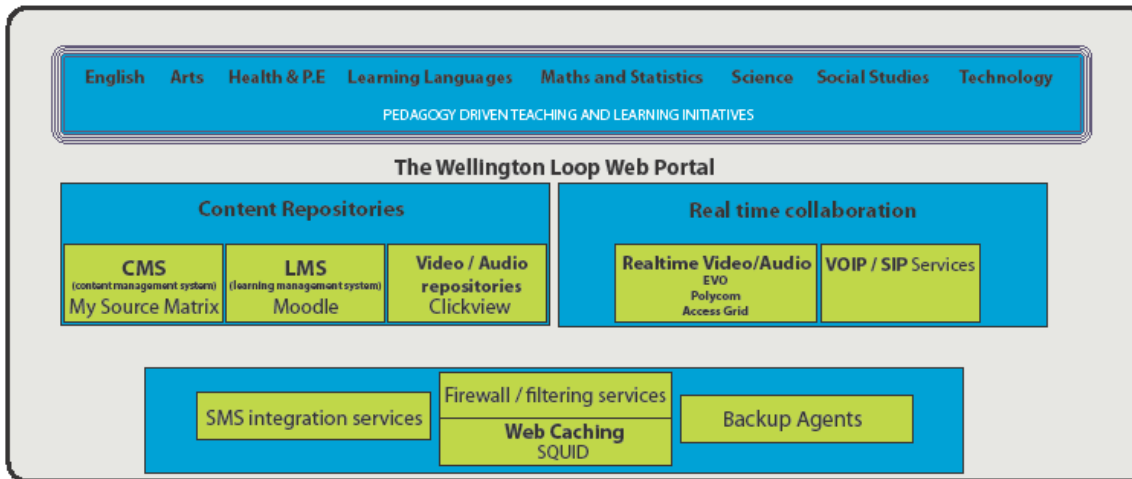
English Arts Health & P.E Learning Languages Maths and Statistics Science Social Studies Technology

PEDAGOGY DRIVEN TEACHING AND LEARNING INITIATIVES

The Wellington Loop Web Portal

Content Repositories

CMS
(content management system)
My Source Matrix

LMS
(learning management system)
Moodle

Video / Audio repositories
Clickview

Real time collaboration

Realtime Video/Audio
EVO
Polycom
Access Grid

VOIP / SIP Services

SMS integration services

Firewall / filtering services

Web Caching
SQUID

Backup Agents